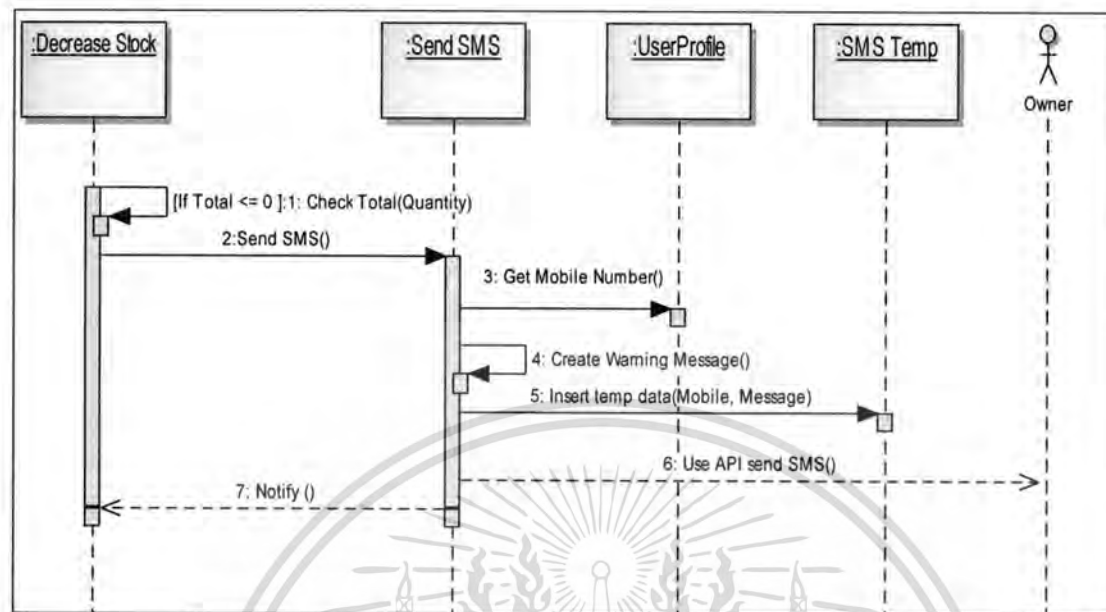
:Decrease Stock

:Send SMS

:UserProfile

:SMS Temp

Owner

[If Total <= 0 ]:1: Check Total(Quantity)

2:Send SMS()

3: Get Mobile Number()

4: Create Warning Message()

5: Insert temp data(Mobile, Message)

6: Use API send SMS()

7: Notify ()